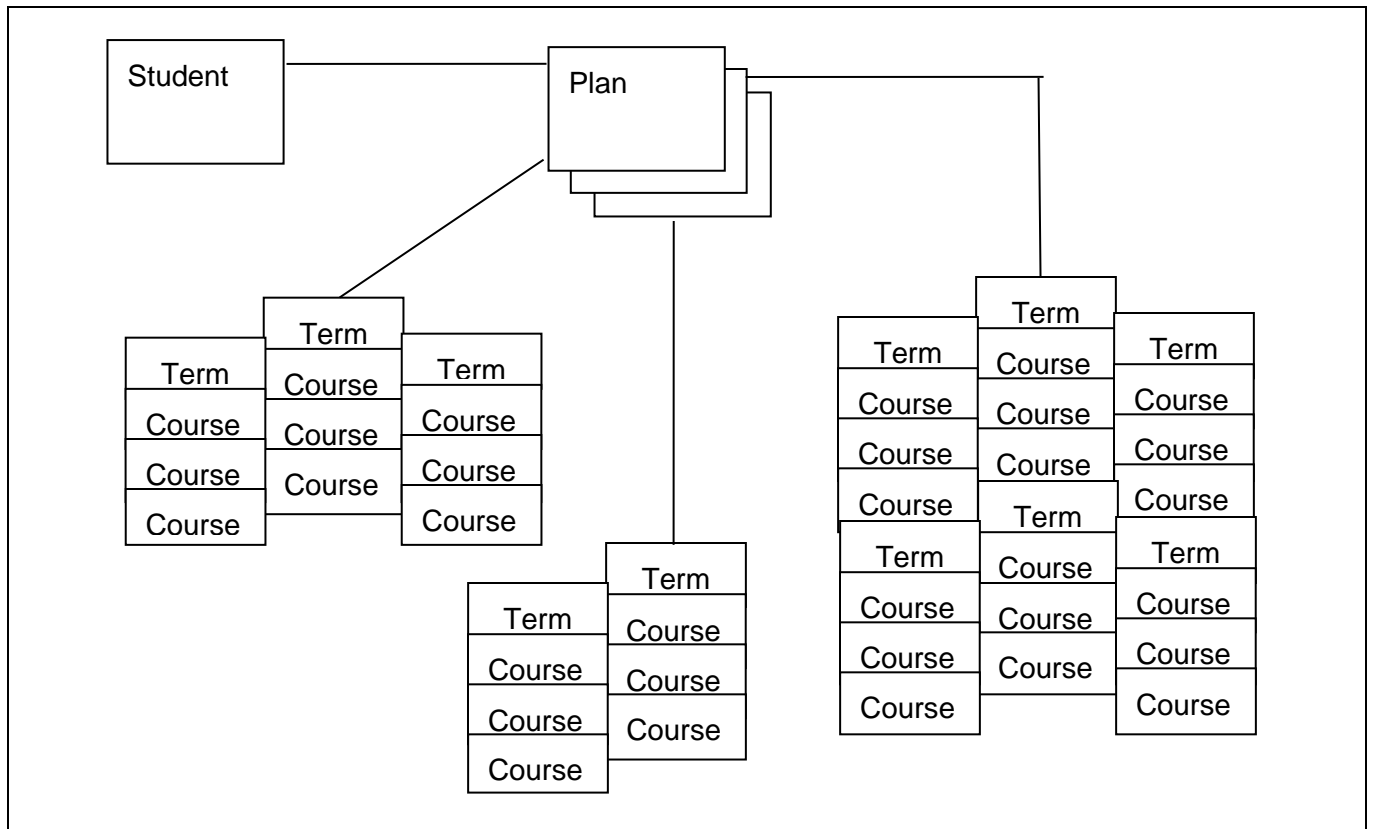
Student

Plan

Term
Course
Course
Course

Term
Course
Course
Course

Term
Course
Course
Course

Term
Course
Course
Course

Term
Course
Course
Course

Term
Course
Course
Course

Term
Course
Course
Course

Term
Course
Course
Course

Term
Course
Course
Course

Term
Course
Course
Course

Term
Course
Course
Course

Term
Course
Course
Course